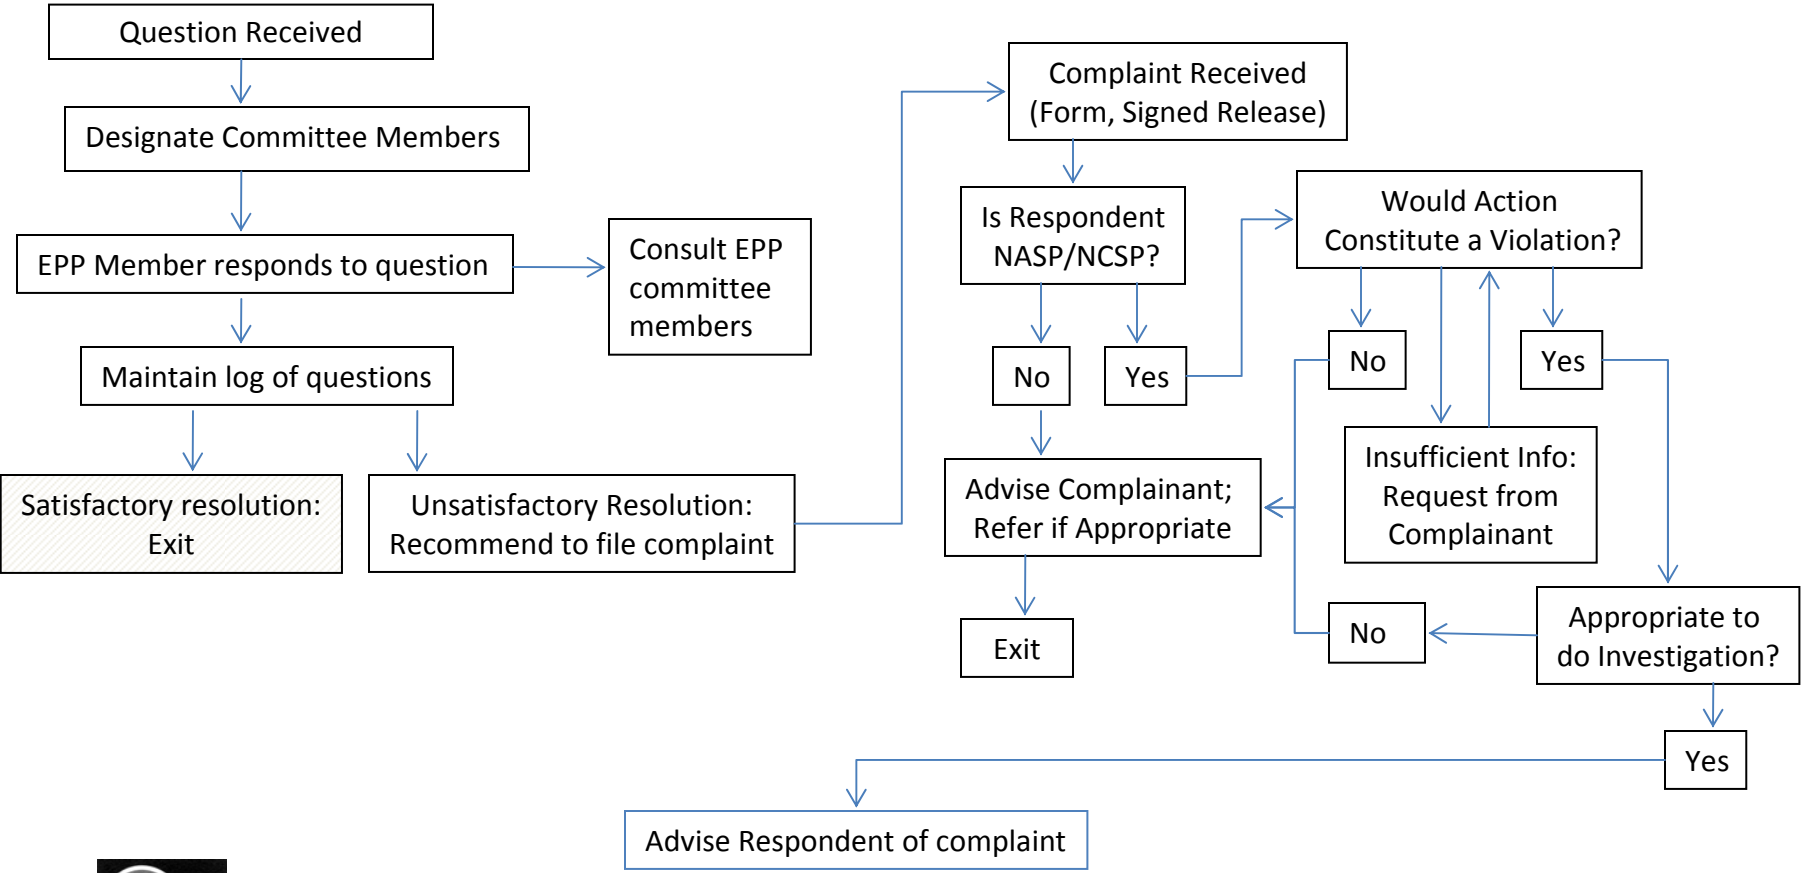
Question Received

Designate Committee Members

EPP Member responds to question

Consult EPP committee members

Maintain log of questions

Satisfactory resolution: Exit

Unsatisfactory Resolution: Recommend to file complaint

Complaint Received (Form, Signed Release)

Is Respondent NASP/NCSP?

No

Yes

Advise Complainant; Refer if Appropriate

Exit

Would Action Constitute a Violation?

No

Yes

Insufficient Info: Request from Complainant

No

Appropriate to do Investigation?

Yes

Advise Respondent of complaint